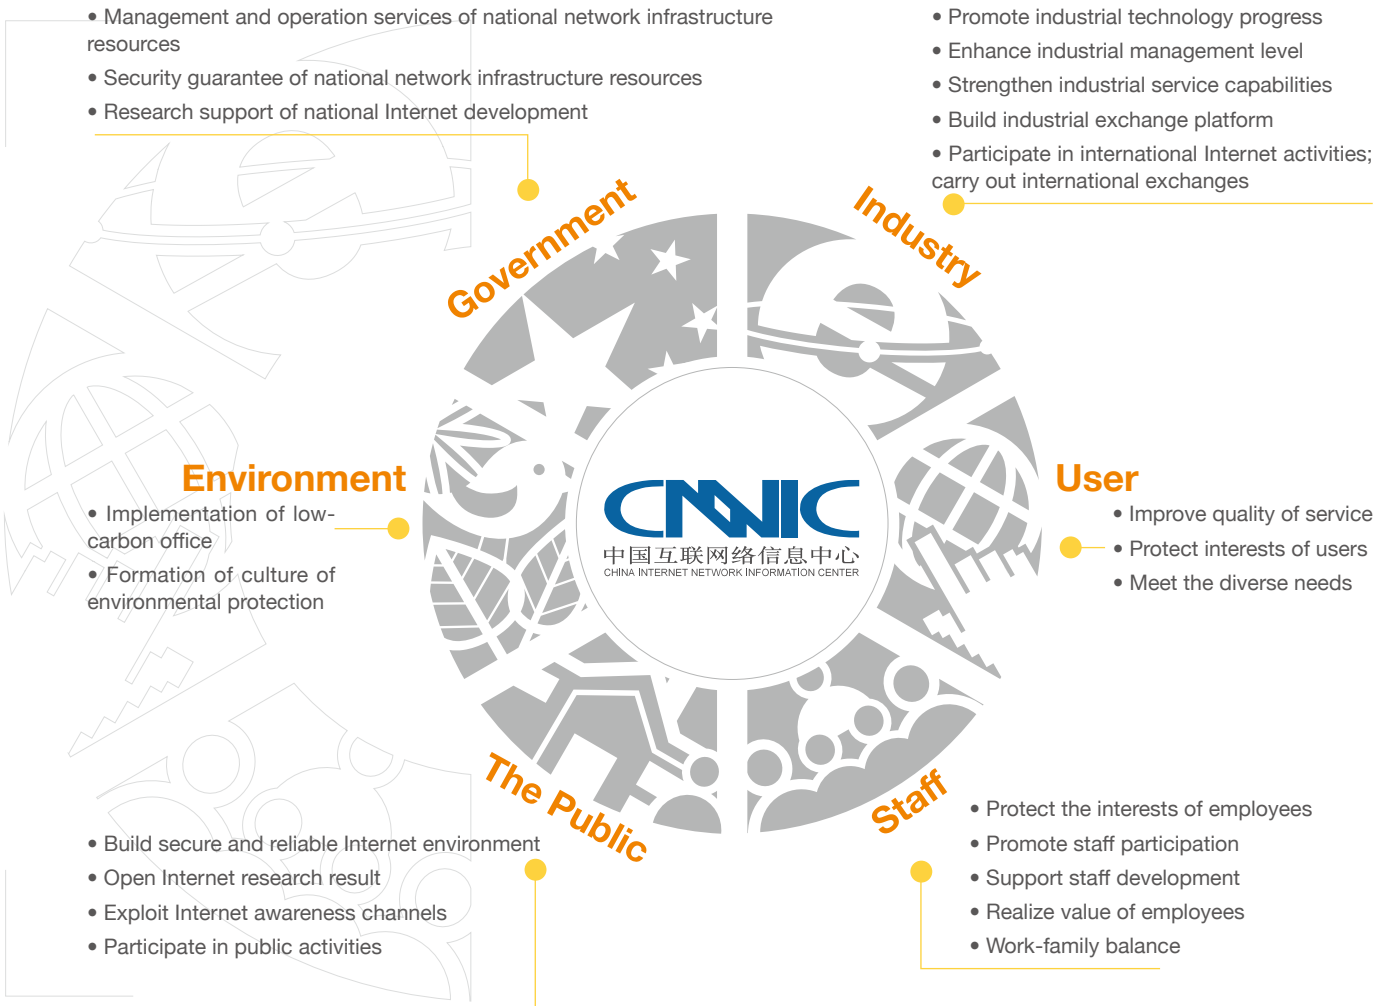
• Management and operation services of national network infrastructure resources
• Security guarantee of national network infrastructure resources
• Research support of national Internet development

• Promote industrial technology progress
• Enhance industrial management level
• Strengthen industrial service capabilities
• Build industrial exchange platform
• Participate in international Internet activities; carry out international exchanges

Government

Industry

Environment
• Implementation of low-carbon office
• Formation of culture of environmental protection

CNNIC
中国互联网络信息中心
CHINA INTERNET NETWORK INFORMATION CENTER

User
• Improve quality of service
• Protect interests of users
• Meet the diverse needs

The Public

Staff

• Protect the interests of employees
• Promote staff participation
• Support staff development
• Realize value of employees
• Work-family balance

• Build secure and reliable Internet environment
• Open Internet research result
• Exploit Internet awareness channels
• Participate in public activities